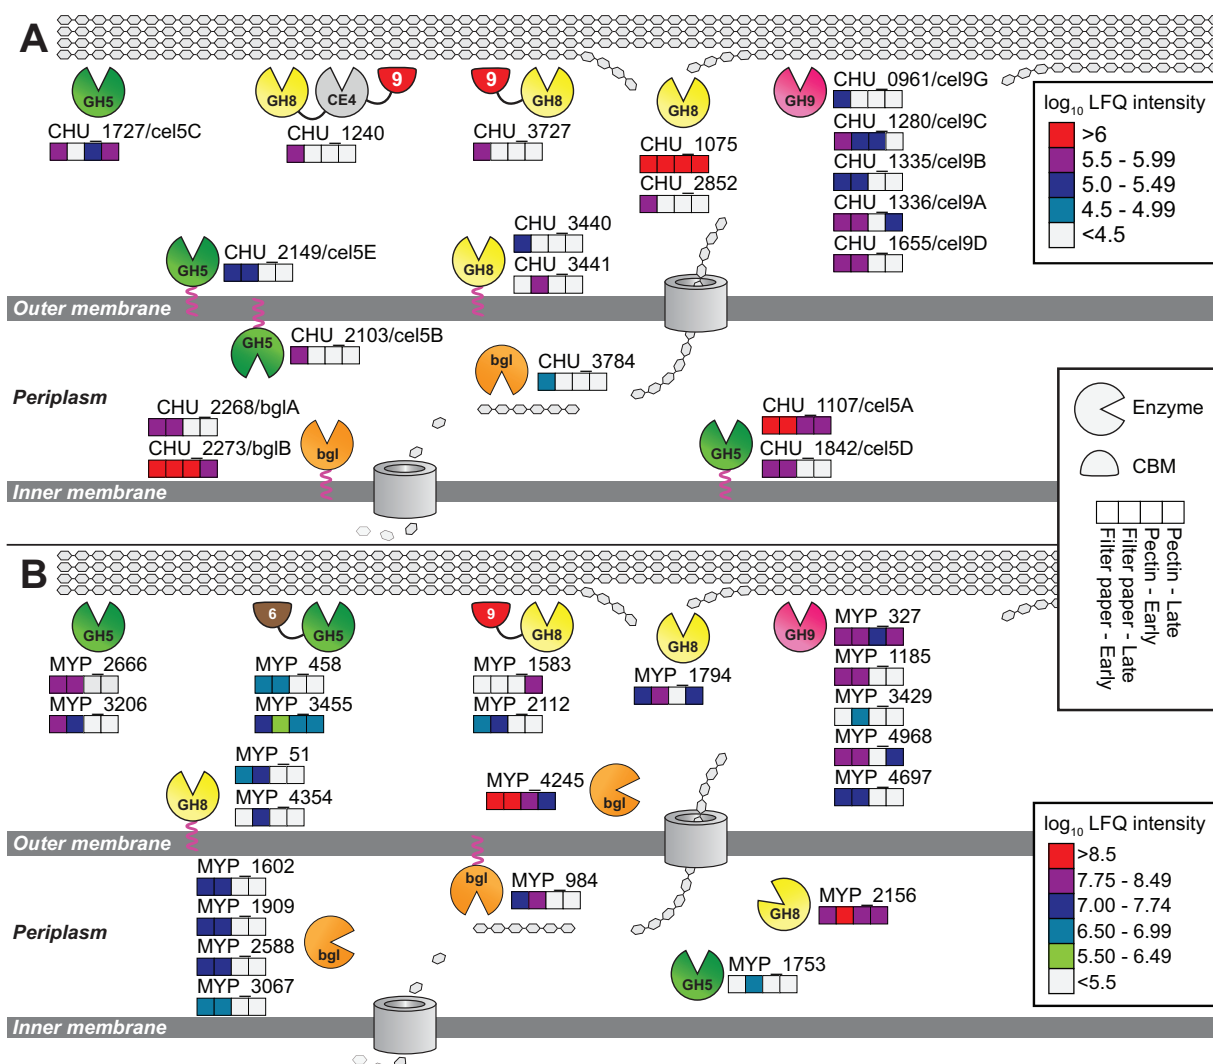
A

GH5
CHU_1727/cel5C

GH8 CE4 9
CHU_1240

9 GH8
CHU_3727

GH8
CHU_1075
CHU_2852

GH9
CHU_0961/cel9G
CHU_1280/cel9C
CHU_1335/cel9B
CHU_1336/cel9A
CHU_1655/cel9D

log$_{10}$ LFQ intensity
>6
5.5 - 5.99
5.0 - 5.49
4.5 - 4.99
<4.5

GH8
CHU_3440
CHU_3441

GH5
CHU_2149/cel5E

Outer membrane

GH5
CHU_2103/cel5B

bgl
CHU_3784

Periplasm

CHU_2268/bglA
CHU_2273/bglB
bgl

CHU_1107/cel5A
GH5
CHU_1842/cel5D

Inner membrane

Enzyme
CBM
Pectin - Late
Pectin - Early
Filter paper - Late
Filter paper - Early

B

GH5
MYP_2666
MYP_3206

6 GH5
MYP_458
MYP_3455

9 GH8
MYP_1583
MYP_2112

GH8
MYP_1794

GH9
MYP_327
MYP_1185
MYP_3429
MYP_4968
MYP_4697

GH8
MYP_51
MYP_4354

MYP_4245
bgl

log$_{10}$ LFQ intensity
>8.5
7.75 - 8.49
7.00 - 7.74
6.50 - 6.99
5.50 - 6.49
<5.5

Outer membrane

MYP_1602
MYP_1909
MYP_2588
MYP_3067
bgl

bgl
MYP_984

GH8
MYP_2156

Periplasm

GH5
MYP_1753

Inner membrane